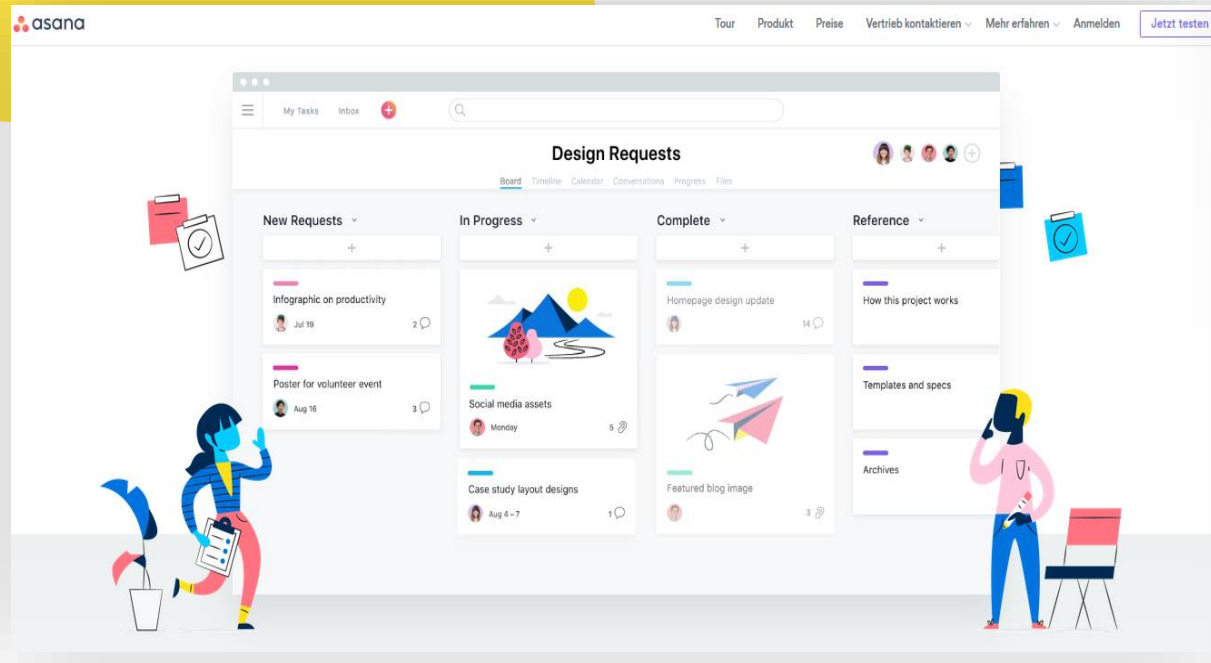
asana

Tour Produkt Preise Vertrieb kontaktieren Mehr erfahren Anmelden Jetzt testen

My Tasks Inbox

Design Requests

Board Timeline Calendar Conversations Progress Files

New Requests

+

Infographic on productivity
Jul 19 2

Poster for volunteer event
Aug 16 3

In Progress

+

Social media assets
Monday 5

Case study layout designs
Aug 4 – 7 1

Complete

+

Homepage design update
14

Featured blog image
3

Reference

+

How this project works

Templates and specs

Archives